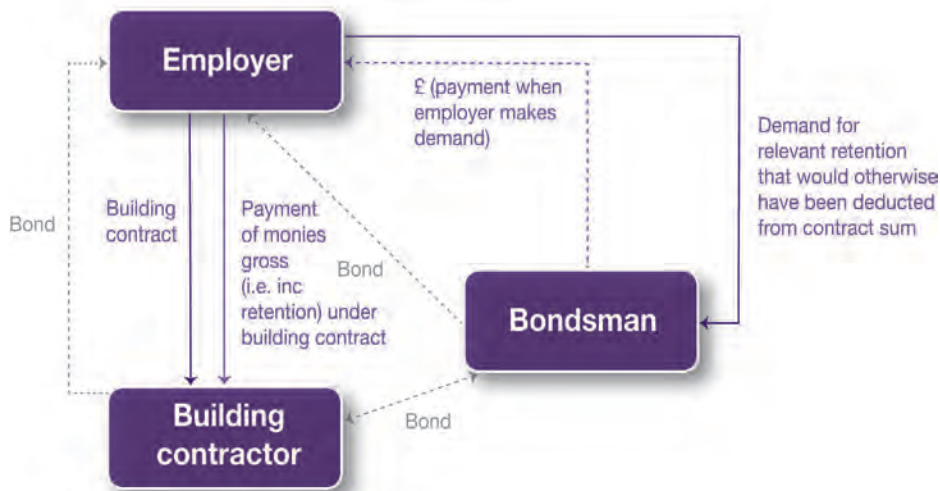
Employer

£ (payment when employer makes demand)

Demand for relevant retention that would otherwise have been deducted from contract sum

Bond

Building contract

Payment of monies gross (i.e. inc retention) under building contract

Bond

Bondsman

Building contractor

Bond